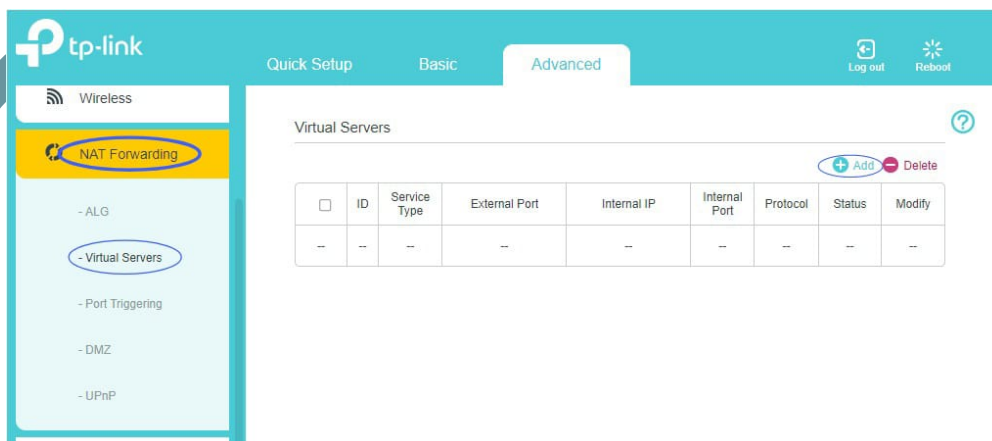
tp-link

Quick Setup Basic Advanced

Log out Reboot

Wireless

NAT Forwarding

- ALG

- Virtual Servers

- Port Triggering

- DMZ

- UPnP

Virtual Servers

Add Delete

| ☐ | ID | Service Type | External Port | Internal IP | Internal Port | Protocol | Status | Modify |
|---|---|---|---|---|---|---|---|---|
| -- | -- | -- | -- | -- | -- | -- | -- | -- |